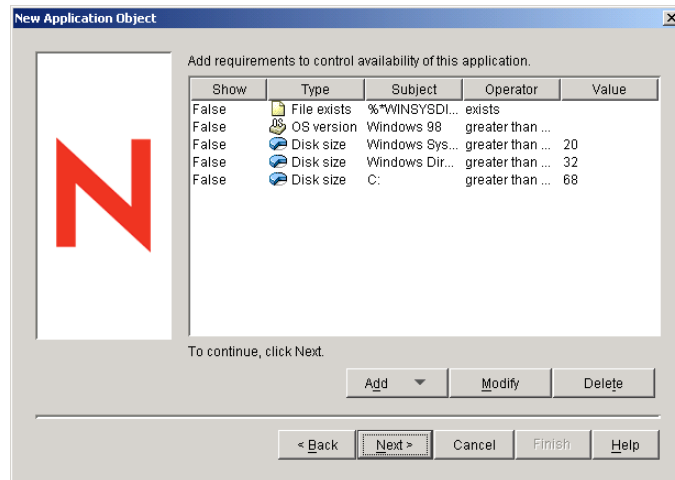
New Application Object

Add requirements to control availability of this application.

| Show | Type | Subject | Operator | Value |
|---|---|---|---|---|
| False | File exists | %*WINSYSDI... | exists | |
| False | OS version | Windows 98 | greater than ... | |
| False | Disk size | Windows Sys... | greater than ... | 20 |
| False | Disk size | Windows Dir... | greater than ... | 32 |
| False | Disk size | C: | greater than ... | 68 |

To continue, click Next.

Add | Modify | Delete

< Back | Next > | Cancel | Finish | Help